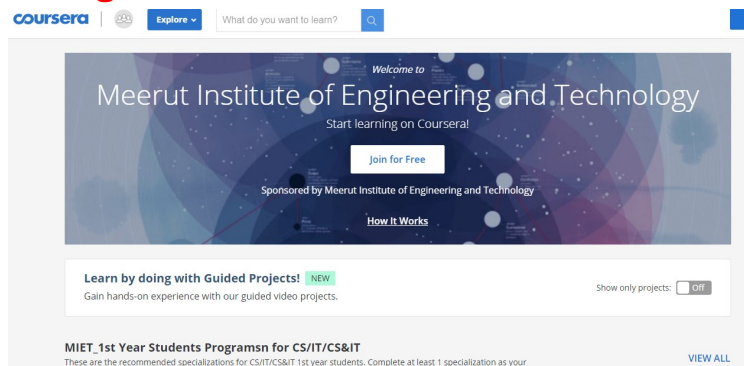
coursera | Explore What do you want to learn?

Welcome to
Meerut Institute of Engineering and Technology
Start learning on Coursera!
Join for Free
Sponsored by Meerut Institute of Engineering and Technology
How It Works

Learn by doing with Guided Projects! NEW
Gain hands-on experience with our guided video projects.

Show only projects: Off

MIET_1st Year Students Programsn for CS/IT/CS&IT
These are the recommended specializations for CS/IT/CS&IT 1st year students. Complete at least 1 specialization as your

VIEW ALL